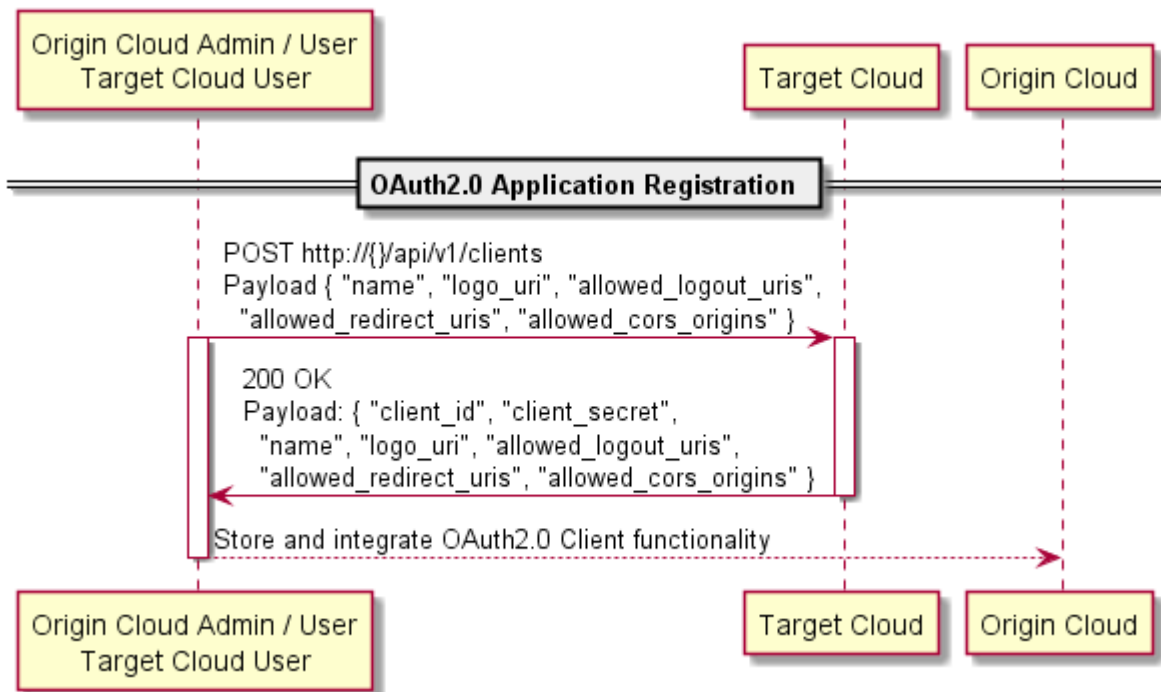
Origin Cloud Admin / User
Target Cloud User

Target Cloud

Origin Cloud

OAuth2.0 Application Registration

POST http://{}/api/v1/clients
Payload { "name", "logo_uri", "allowed_logout_uris", "allowed_redirect_uris", "allowed_cors_origins" }

200 OK
Payload: { "client_id", "client_secret", "name", "logo_uri", "allowed_logout_uris", "allowed_redirect_uris", "allowed_cors_origins" }

Store and integrate OAuth2.0 Client functionality

Origin Cloud Admin / User
Target Cloud User

Target Cloud

Origin Cloud